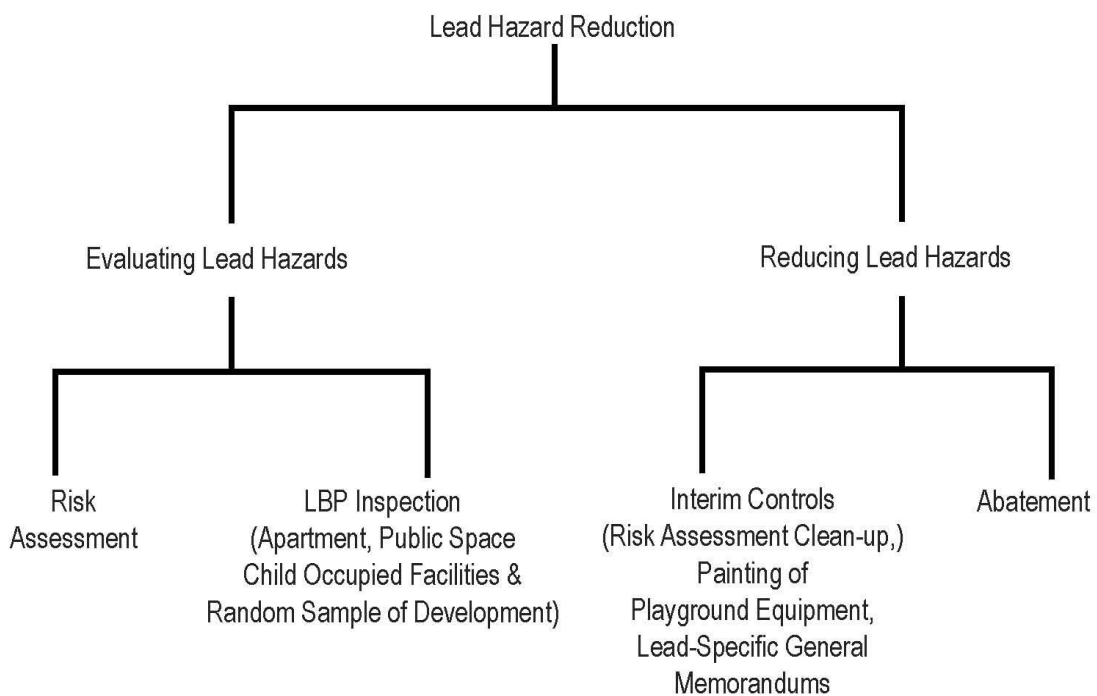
Lead Hazard Reduction

Evaluating Lead Hazards

Reducing Lead Hazards

Risk Assessment

LBP Inspection (Apartment, Public Space Child Occupied Facilities & Random Sample of Development)

Interim Controls (Risk Assessment Clean-up,) Painting of Playground Equipment, Lead-Specific General Memorandums

Abatement